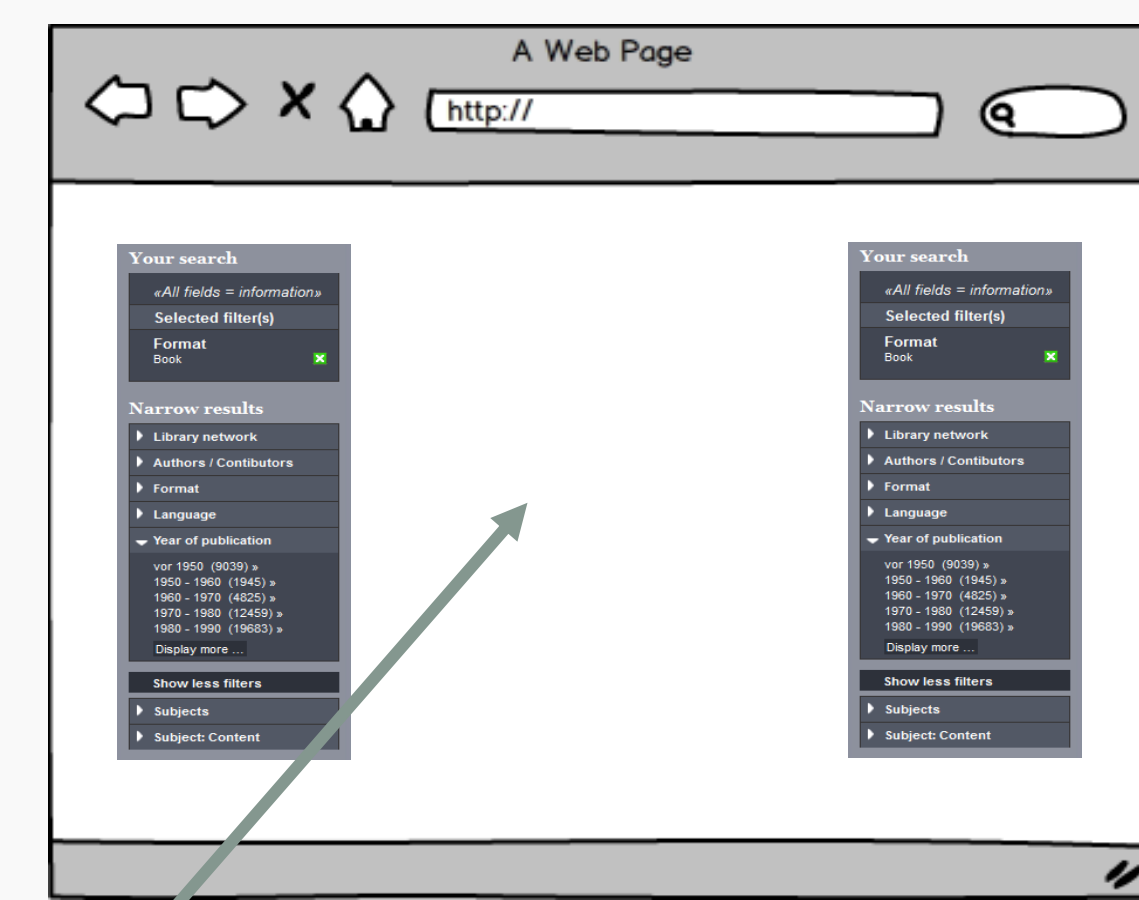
A Web Page

http://

Your search
«All fields = information»
Selected filter(s)
Format
Book

Narrow results
Library network
Authors / Contibutors
Format
Language
Year of publication
vor 1950 (9039) »
1950 - 1960 (1945) »
1960 - 1970 (4825) »
1970 - 1980 (12459) »
1980 - 1990 (19683) »
Display more ...
Show less filters
Subjects
Subject: Content

Your search
«All fields = information»
Selected filter(s)
Format
Book

Narrow results
Library network
Authors / Contibutors
Format
Language
Year of publication
vor 1950 (9039) »
1950 - 1960 (1945) »
1960 - 1970 (4825) »
1970 - 1980 (12459) »
1980 - 1990 (19683) »
Display more ...
Show less filters
Subjects
Subject: Content